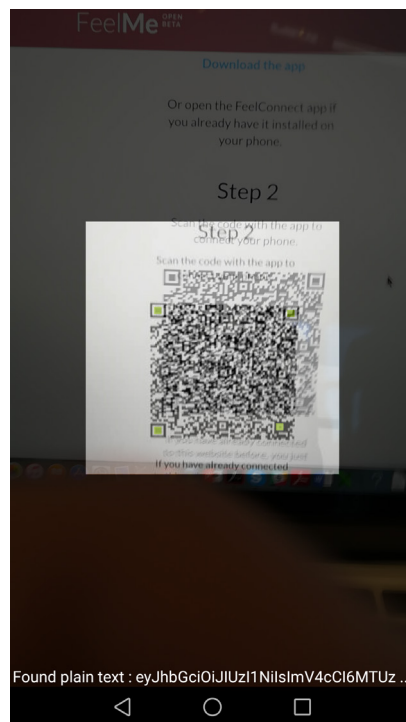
FeelMe OPEN BETA

Download the app

Or open the FeelConnect app if you already have it installed on your phone.

Step 2

Scan the code with the app to connect your phone.

Step 2

Scan the code with the app to

If you have already connected to this website before, you just

If you have already connected

Found plain text : eyJhbGciOiJIUzI1NiIsImV4cCI6MTUz ...